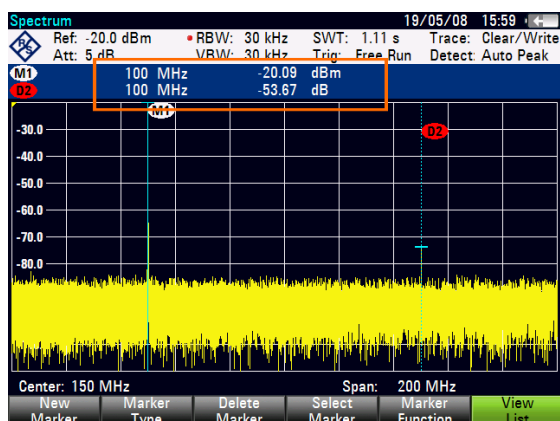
Spectrum 19/05/08 15:59

Ref: -20.0 dBm • RBW: 30 kHz SWT: 1.11 s Trace: Clear/Write
Att: 5 dB VBW: 30 kHz Trig: Free Run Detect: Auto Peak

M1 100 MHz -20.09 dBm
D2 100 MHz -53.67 dB

M1
D2

-30.0
-40.0
-50.0
-60.0
-70.0
-80.0

Center: 150 MHz Span: 200 MHz

New Marker | Marker Type | Delete Marker | Select Marker | Marker Function | View List